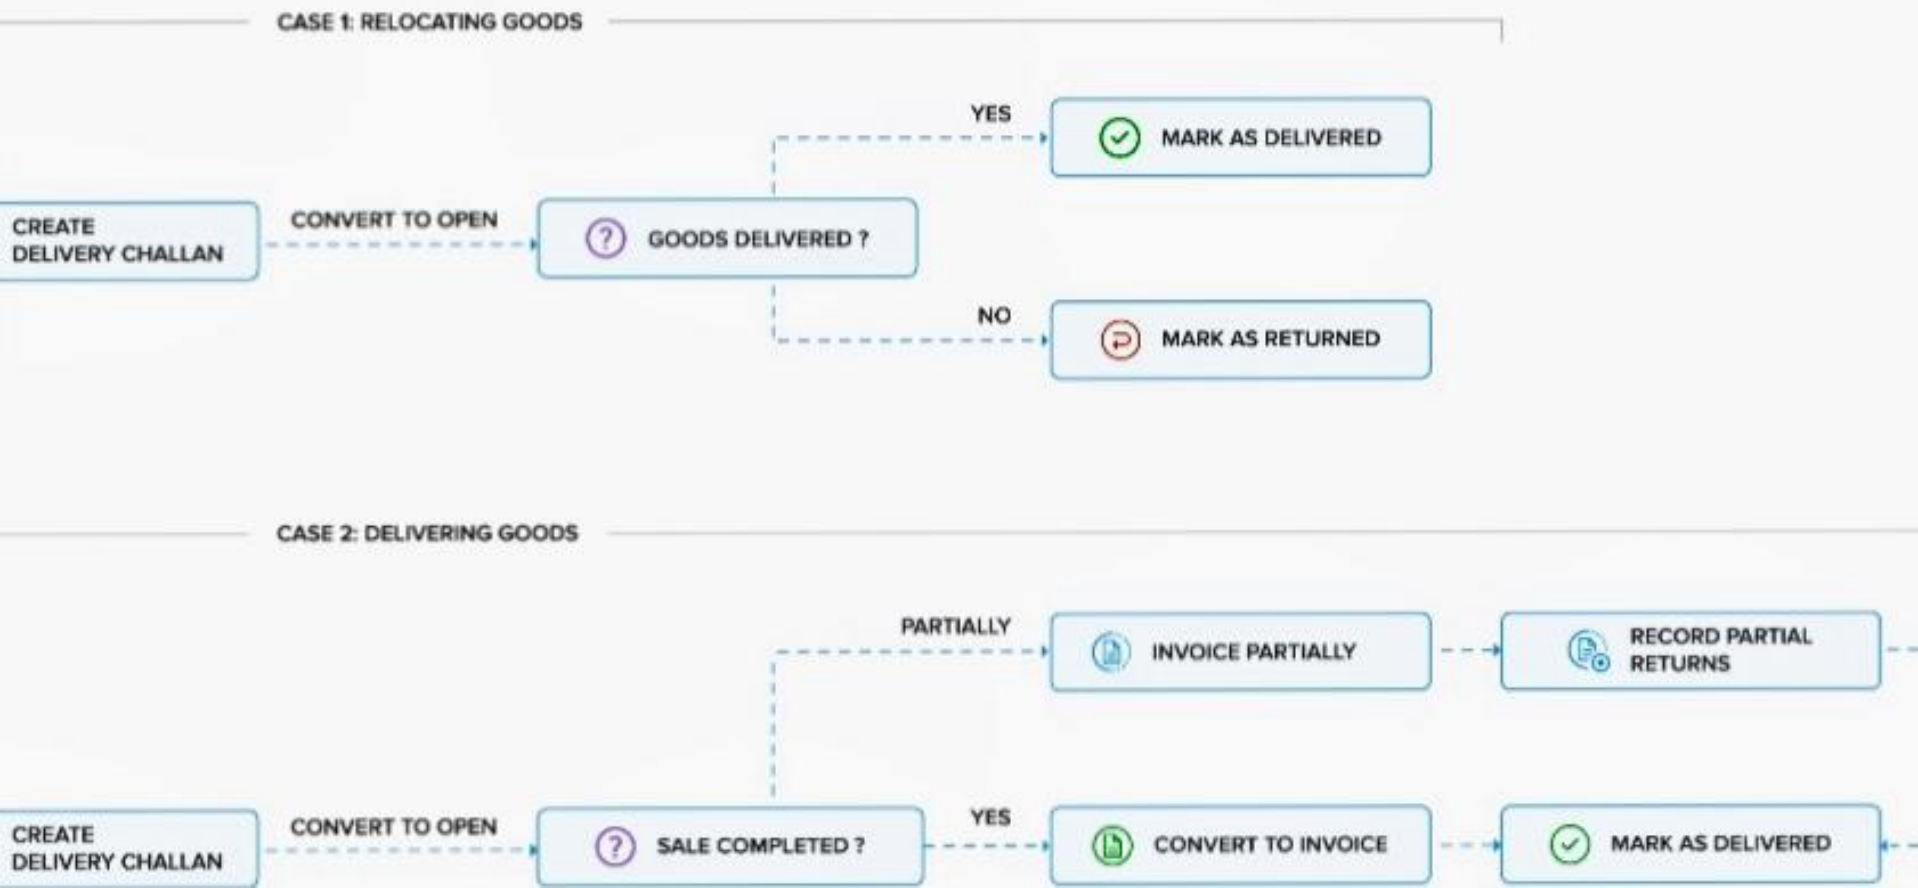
CASE 1: RELOCATING GOODS

CREATE DELIVERY CHALLAN

CONVERT TO OPEN

GOODS DELIVERED ?

YES

MARK AS DELIVERED

NO

MARK AS RETURNED

CASE 2: DELIVERING GOODS

PARTIALLY

INVOICE PARTIALLY

RECORD PARTIAL RETURNS

CREATE DELIVERY CHALLAN

CONVERT TO OPEN

SALE COMPLETED ?

YES

CONVERT TO INVOICE

MARK AS DELIVERED